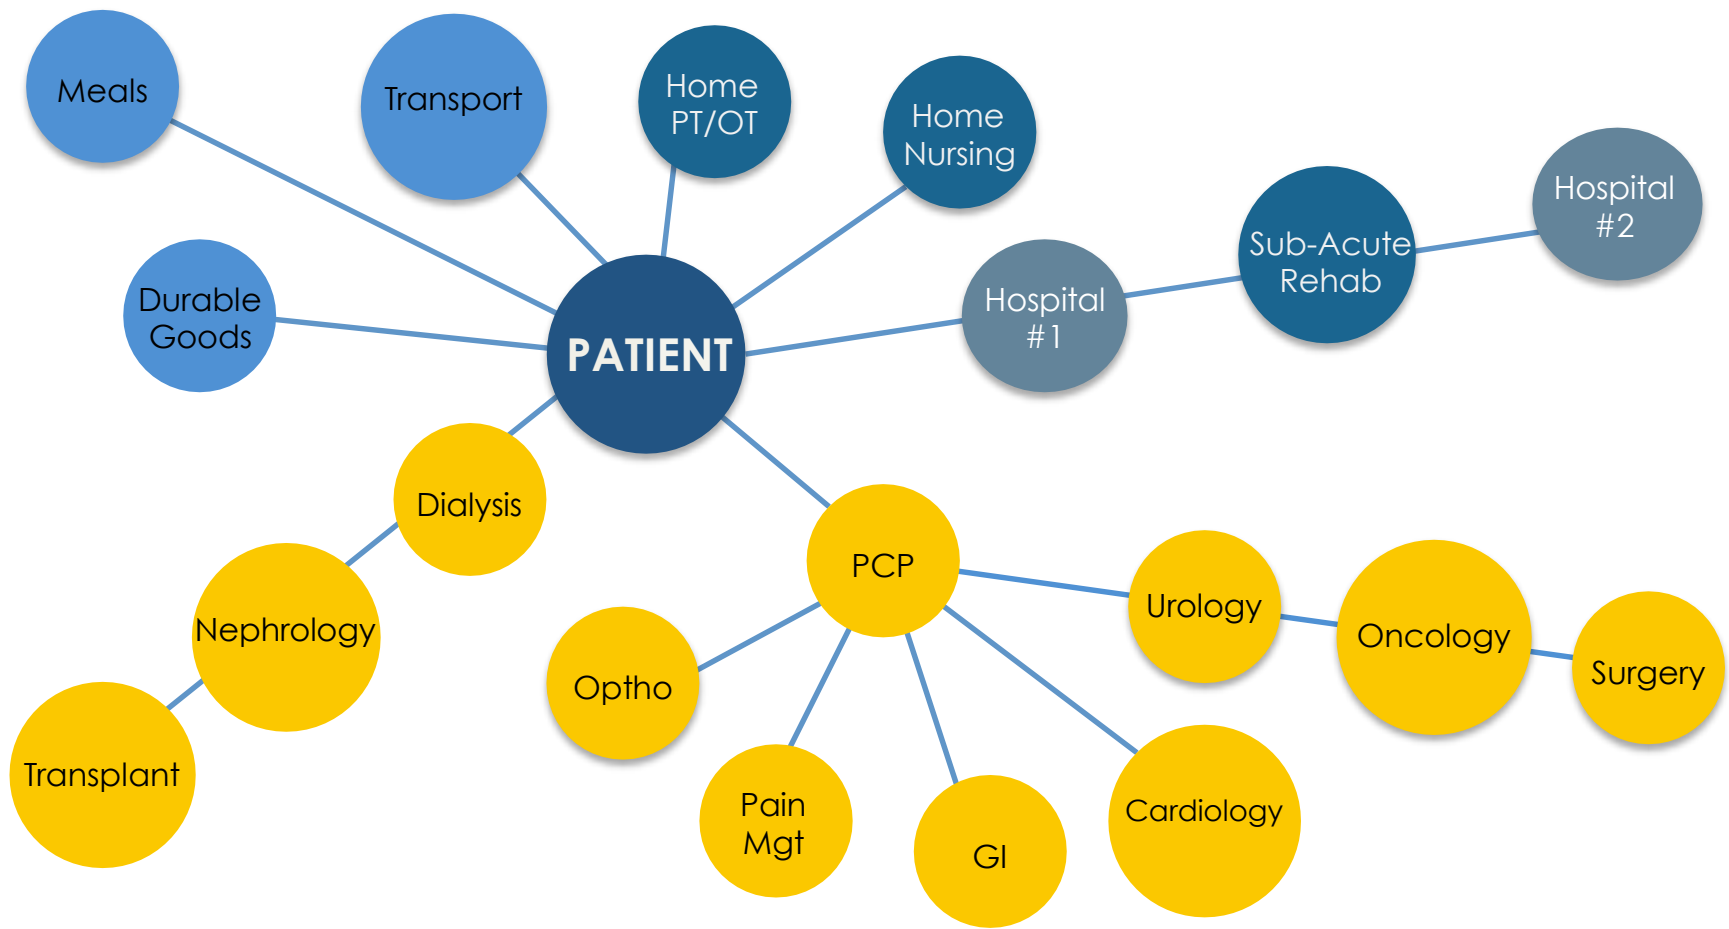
Meals

Transport

Home PT/OT

Home Nursing

Hospital #2

Sub-Acute Rehab

Hospital #1

Durable Goods

PATIENT

Dialysis

Nephrology

Transplant

PCP

Urology

Oncology

Surgery

Optho

Pain Mgt

GI

Cardiology